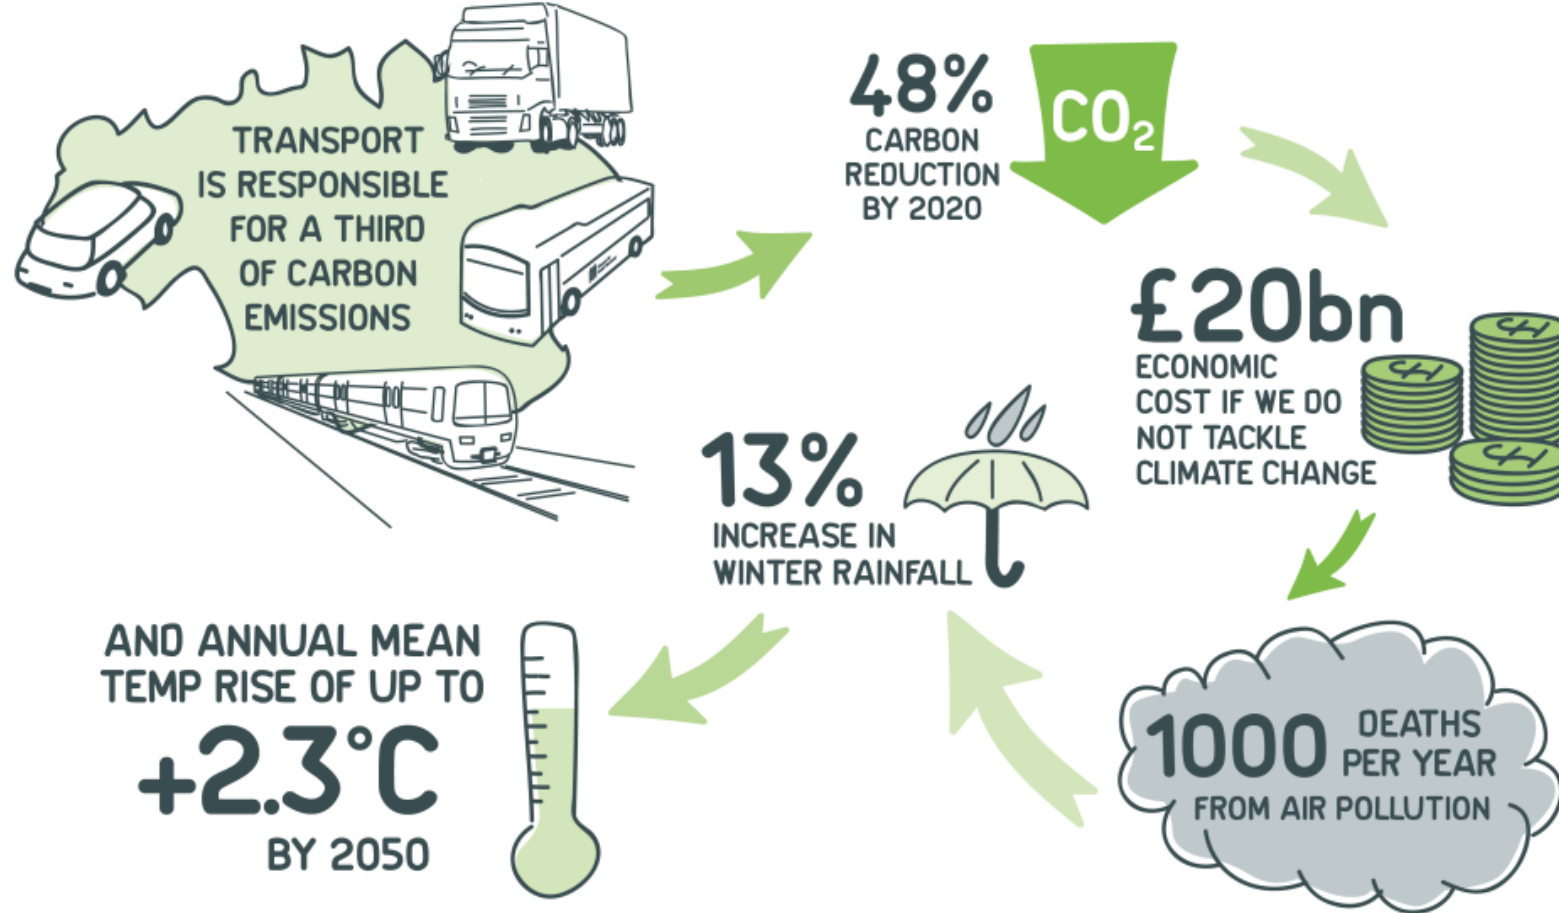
TRANSPORT IS RESPONSIBLE FOR A THIRD OF CARBON EMISSIONS

48% CARBON REDUCTION BY 2020

$CO_2$

£20bn ECONOMIC COST IF WE DO NOT TACKLE CLIMATE CHANGE

13% INCREASE IN WINTER RAINFALL

AND ANNUAL MEAN TEMP RISE OF UP TO +2.3°C BY 2050

1000 DEATHS PER YEAR FROM AIR POLLUTION